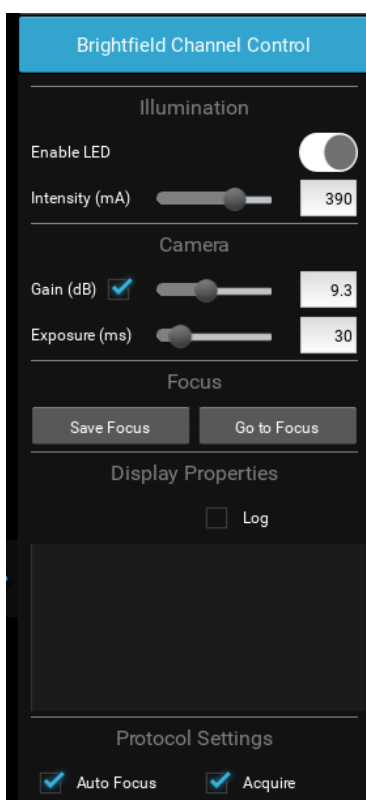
Brightfield Channel Control

Illumination

Enable LED

Intensity (mA) 390

Camera

Gain (dB) 9.3

Exposure (ms) 30

Focus

Save Focus

Go to Focus

Display Properties

Log

Protocol Settings

Auto Focus

Acquire